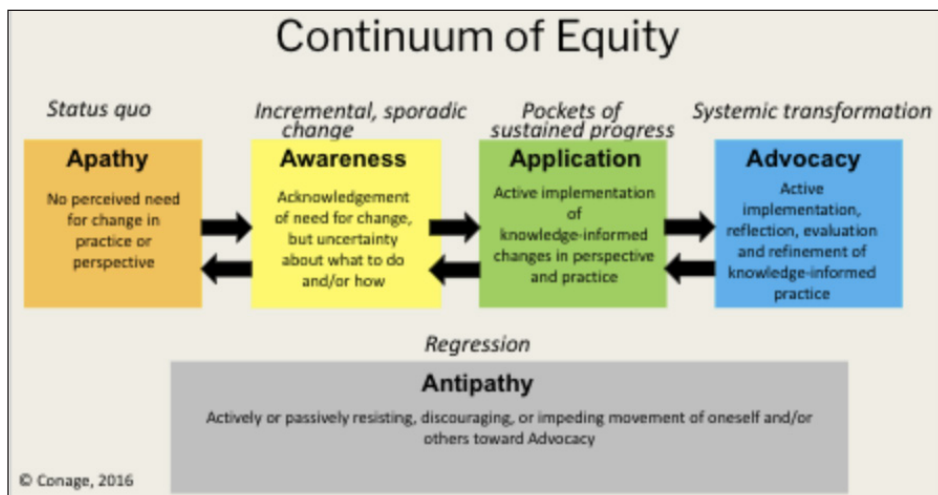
Continuum of Equity

Status quo

Apathy

No perceived need for change in practice or perspective

Incremental, sporadic change

Awareness

Acknowledgement of need for change, but uncertainty about what to do and/or how

Pockets of sustained progress

Application

Active implementation of knowledge-informed changes in perspective and practice

Systemic transformation

Advocacy

Active implementation, reflection, evaluation and refinement of knowledge-informed practice

Regression

Antipathy

Actively or passively resisting, discouraging, or impeding movement of oneself and/or others toward Advocacy

© Conage, 2016